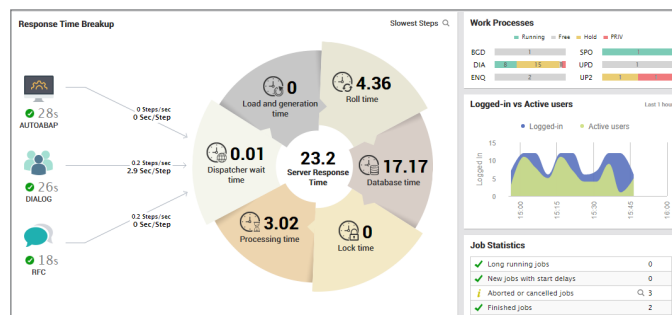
Response Time Breakup

Slowest Steps

28s
AUTOABAP

0 Steps/sec
0 Sec/Step

26s
DIALOG

0.2 Steps/sec
2.9 Sec/Step

18s
RFC

0.2 Steps/sec
0 Sec/Step

0
Load and generation time

4.36
Roll time

0.01
Dispatcher wait time

23.2
Server Response Time

17.17
Database time

3.02
Processing time

0
Lock time

Work Processes

Running Free Hold PRIV

| | | | |
|---|---|---|---|
| BGD | 1 | SPO | 1 |
| DIA | 6 15 | UPD | |
| ENQ | 1 | UP2 | 1 |

Logged-in vs Active users

Last 1 hou

Logged-in Active users

Logged in

15:00 15:15 15:30 15:45 16:0

Job Statistics

| | |
|---|---|
| Long running jobs | 0 |
| New jobs with start delays | 0 |
| Aborted or cancelled jobs | 3 |
| Finished jobs | 2 |